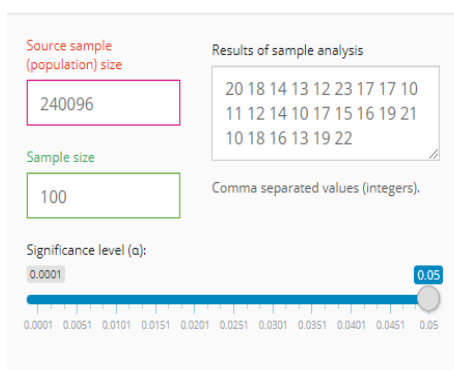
Source sample (population) size

240096

Sample size

100

Results of sample analysis

20 18 14 13 12 23 17 17 10 11 12 14 10 17 15 16 19 21 10 18 16 13 19 22

Comma separated values (integers).

Significance level (α):

0.0001

0.05

0.0001 0.0051 0.0101 0.0151 0.0201 0.0251 0.0301 0.0351 0.0401 0.0451 0.05